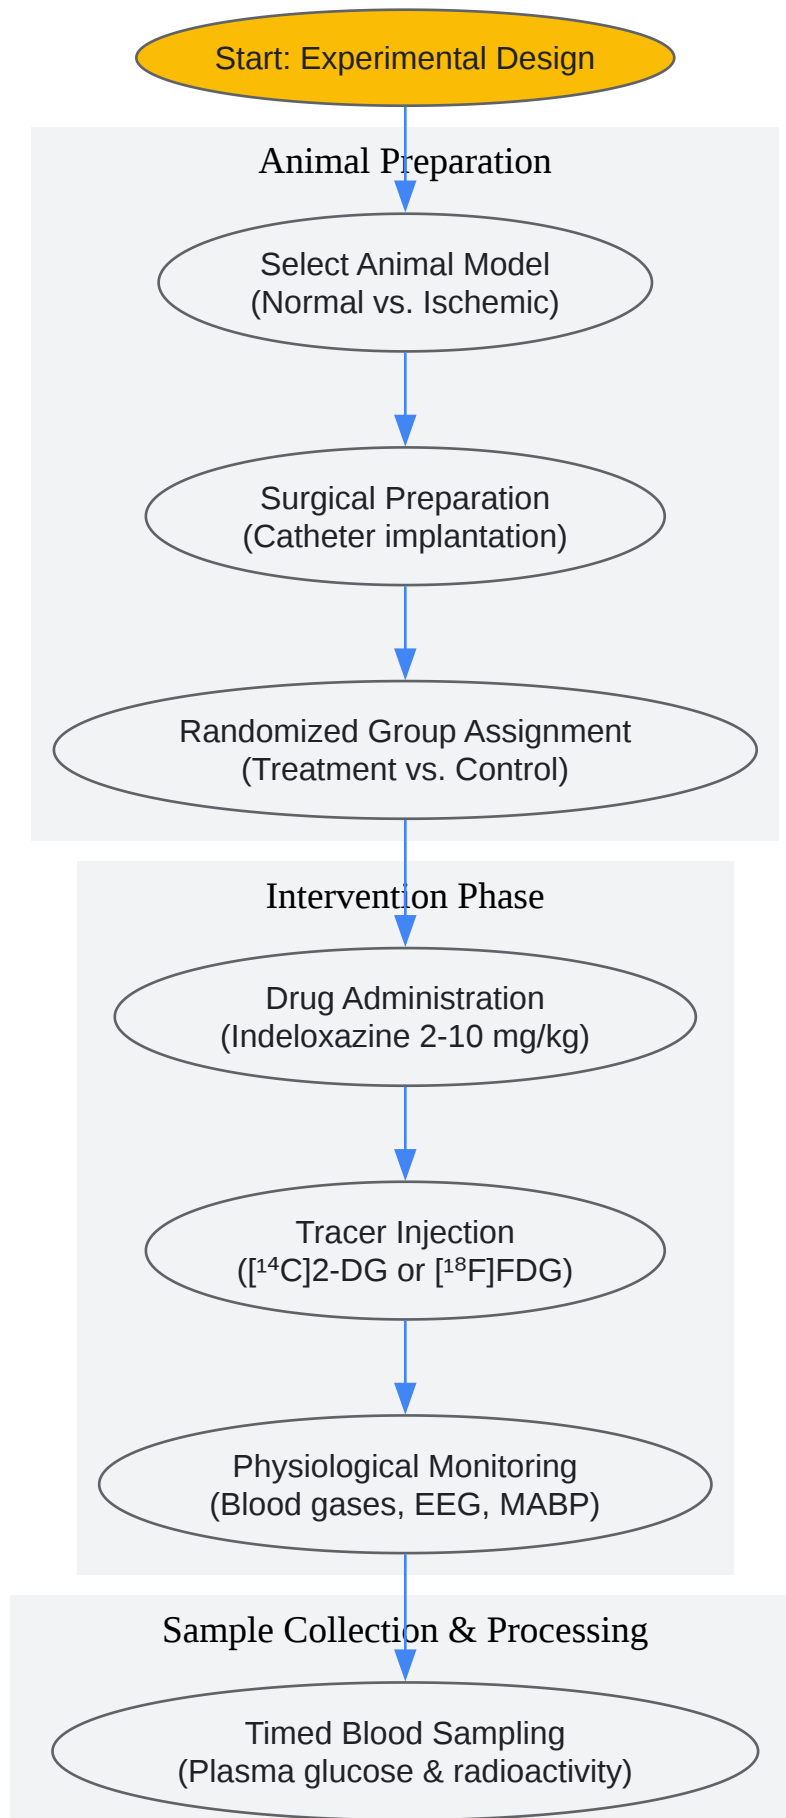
Start: Experimental Design

Animal Preparation

Select Animal Model
(Normal vs. Ischemic)

Surgical Preparation
(Catheter implantation)

Randomized Group Assignment
(Treatment vs. Control)

Intervention Phase

Drug Administration
(Indeloxazine 2-10 mg/kg)

Tracer Injection
([$^{14}$C]2-DG or [$^{18}$F]FDG)

Physiological Monitoring
(Blood gases, EEG, MABP)

Sample Collection & Processing

Timed Blood Sampling
(Plasma glucose & radioactivity)